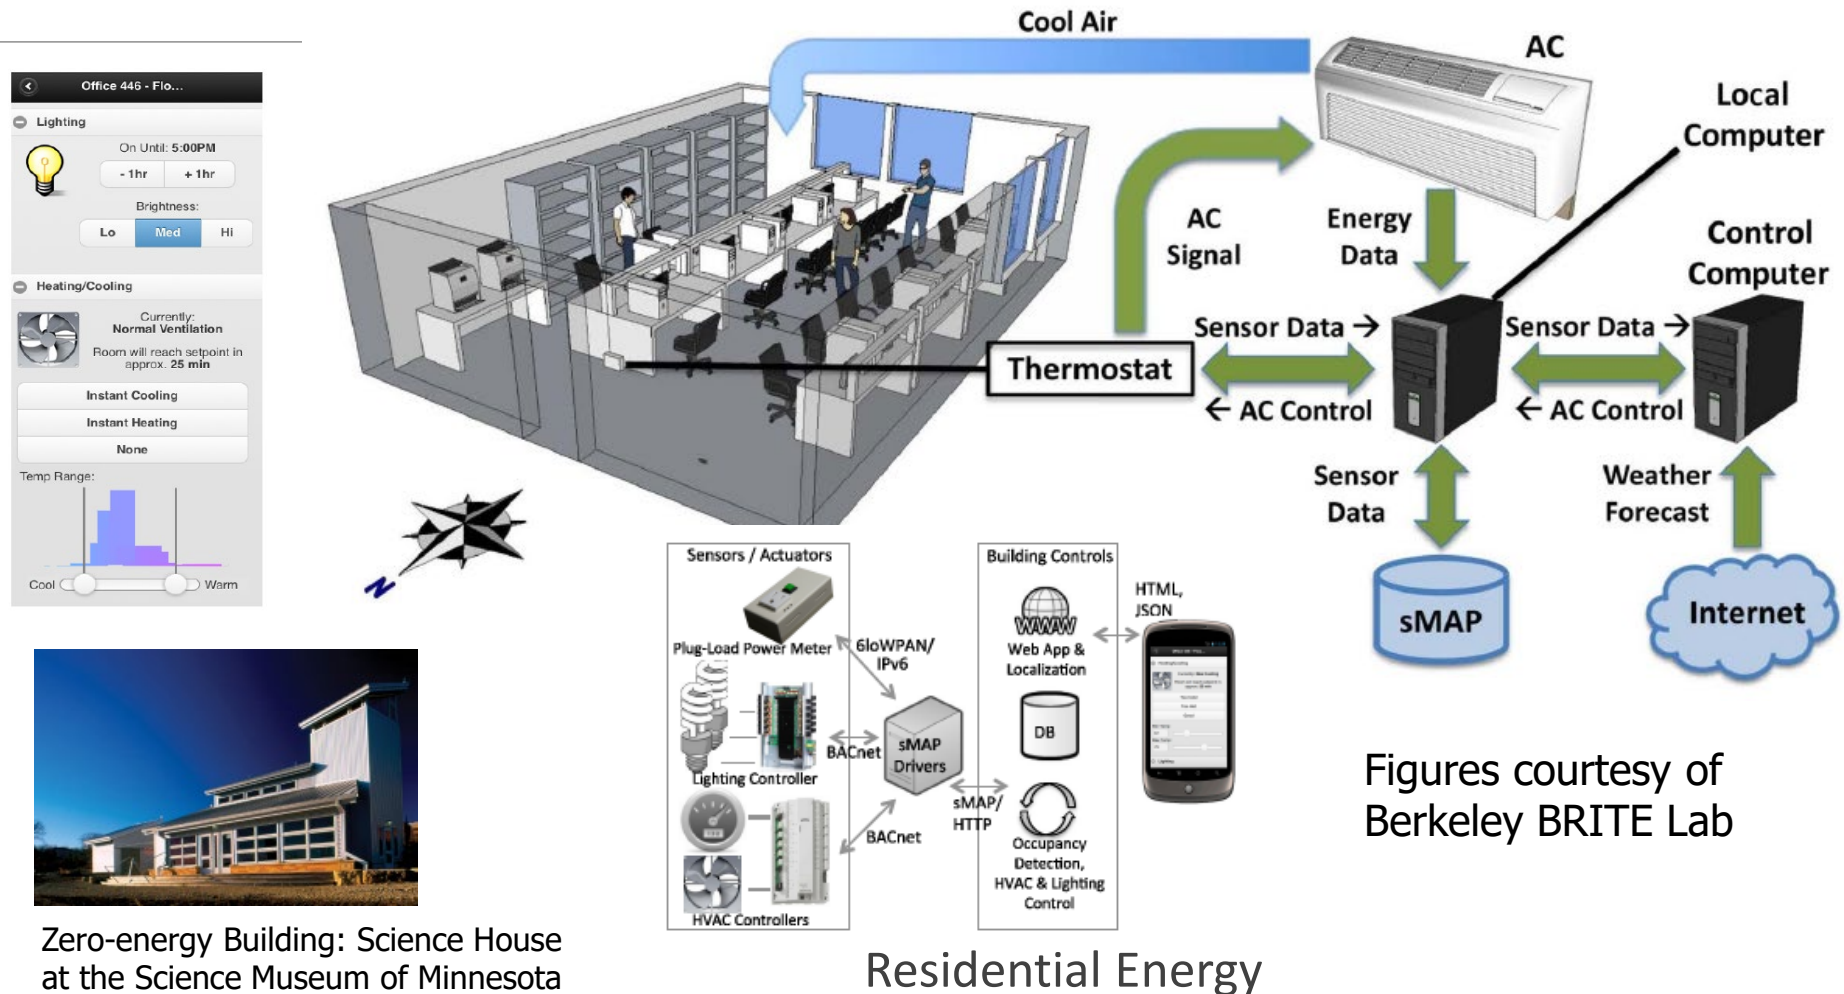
Office 446 - Flo...

Lighting

On Until: 5:00PM

- 1hr

+ 1hr

Brightness:

Lo

Med

Hi

Heating/Cooling

Currently:
Normal Ventilation

Room will reach setpoint in approx. 25 min

Instant Cooling

Instant Heating

None

Temp Range:

Cool

Warm

Cool Air

AC

Local Computer

AC Signal

Energy Data

Control Computer

Sensor Data →

Sensor Data →

Thermostat

← AC Control

← AC Control

Sensor Data

Weather Forecast

sMAP

Internet

N

Sensors / Actuators

Plug-Load Power Meter

6loWPAN/ IPv6

Lighting Controller

BACnet

sMAP Drivers

BACnet

HVAC Controllers

Building Controls

WWW

Web App & Localization

DB

sMAP/ HTTP

Occupancy Detection, HVAC & Lighting Control

HTML, JSON

Figures courtesy of Berkeley BRITE Lab

Zero-energy Building: Science House at the Science Museum of Minnesota

Residential Energy